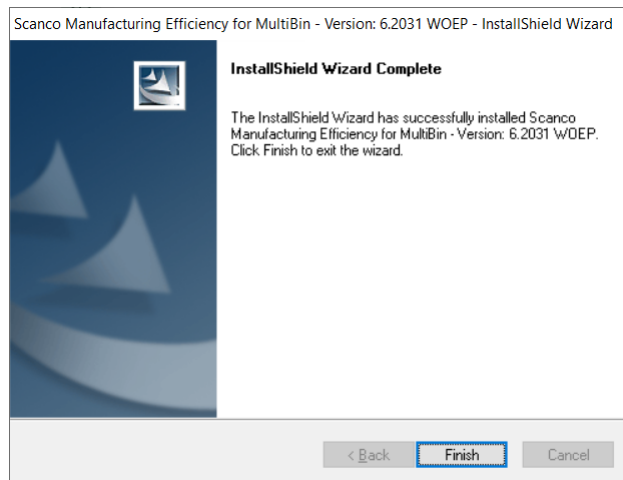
Scanco Manufacturing Efficiency for MultiBin - Version: 6.2031 WOEP - InstallShield Wizard

InstallShield Wizard Complete

The InstallShield Wizard has successfully installed Scanco Manufacturing Efficiency for MultiBin - Version: 6.2031 WOEP. Click Finish to exit the wizard.

< Back
Finish
Cancel